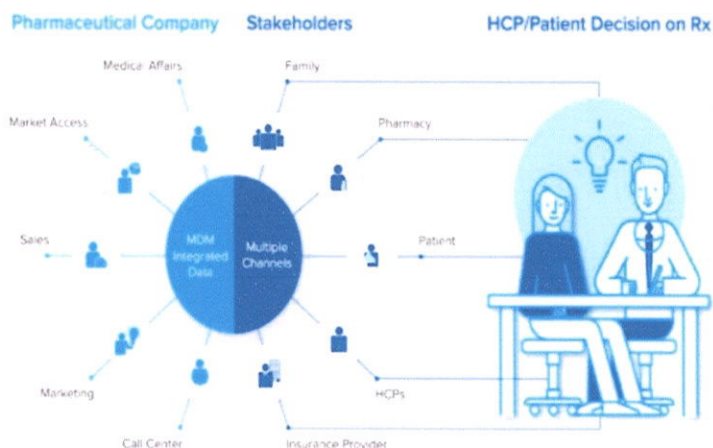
Pharmaceutical Company

Stakeholders

HCP/Patient Decision on Rx

Medical Affairs

Market Access

Sales

Marketing

Call Center

MDM Integrated Data

Multiple Channels

Family

Pharmacy

Patient

HCPs

Insurance Provider